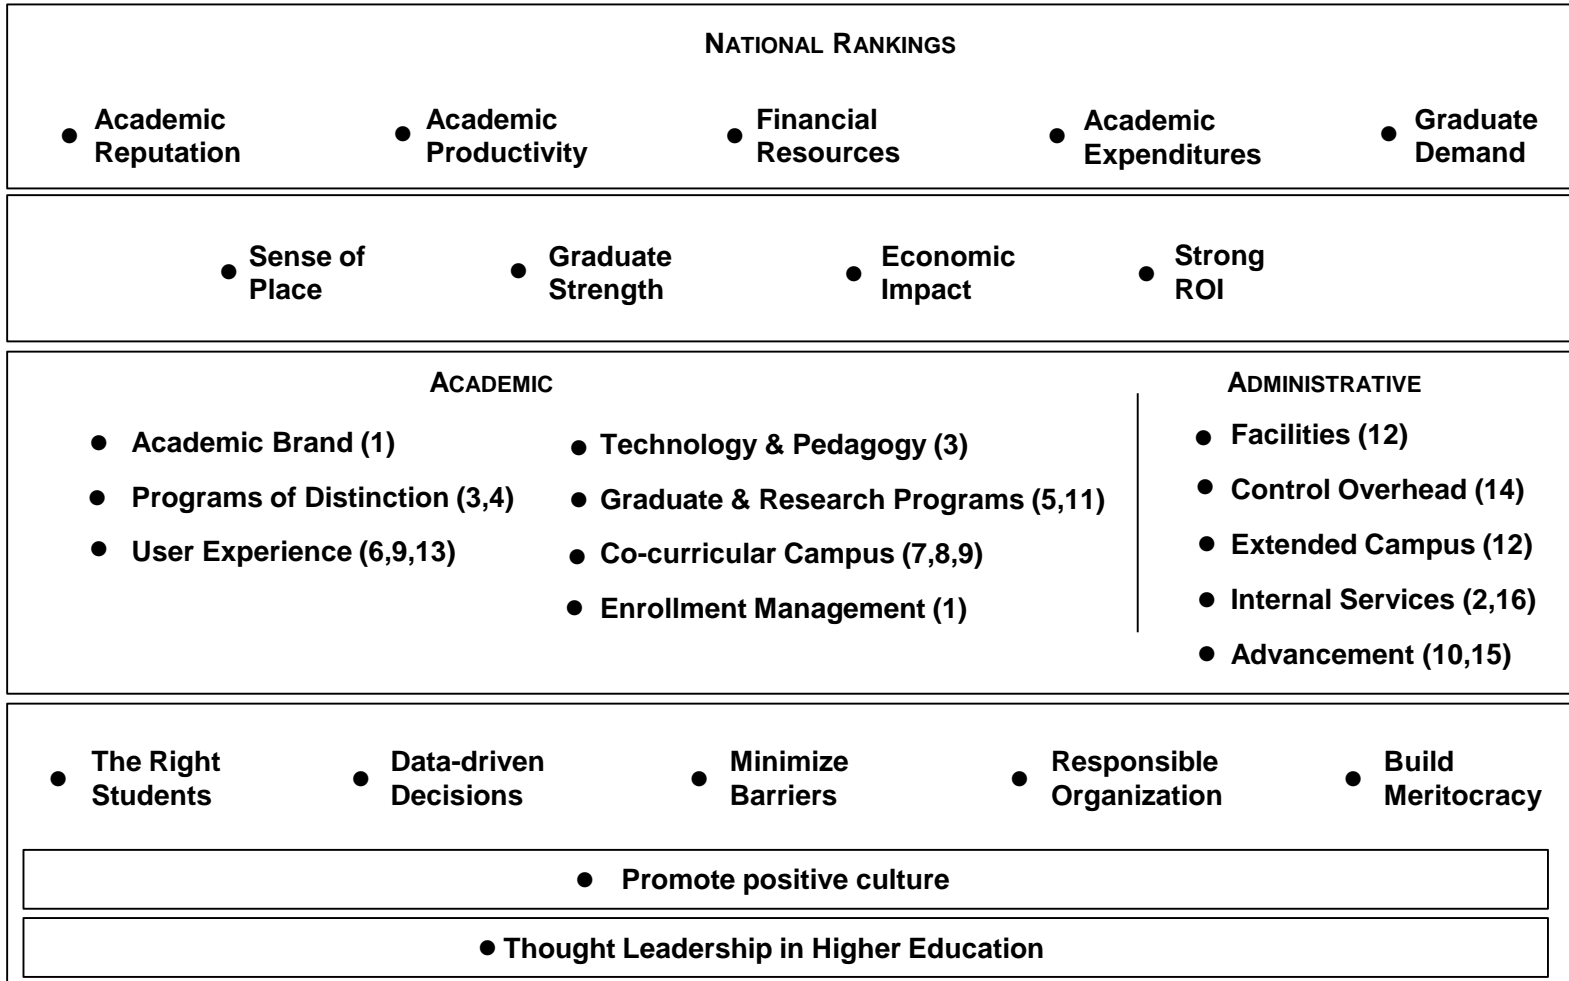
NATIONAL RANKINGS

- Academic Reputation
- Academic Productivity
- Financial Resources
- Academic Expenditures
- Graduate Demand

- Sense of Place
- Graduate Strength
- Economic Impact
- Strong ROI

ACADEMIC

- Academic Brand (1)
- Programs of Distinction (3,4)
- User Experience (6,9,13)

- Technology & Pedagogy (3)
- Graduate & Research Programs (5,11)
- Co-curricular Campus (7,8,9)
- Enrollment Management (1)

ADMINISTRATIVE

- Facilities (12)
- Control Overhead (14)
- Extended Campus (12)
- Internal Services (2,16)
- Advancement (10,15)

- The Right Students
- Data-driven Decisions
- Minimize Barriers
- Responsible Organization
- Build Meritocracy

- Promote positive culture

- Thought Leadership in Higher Education